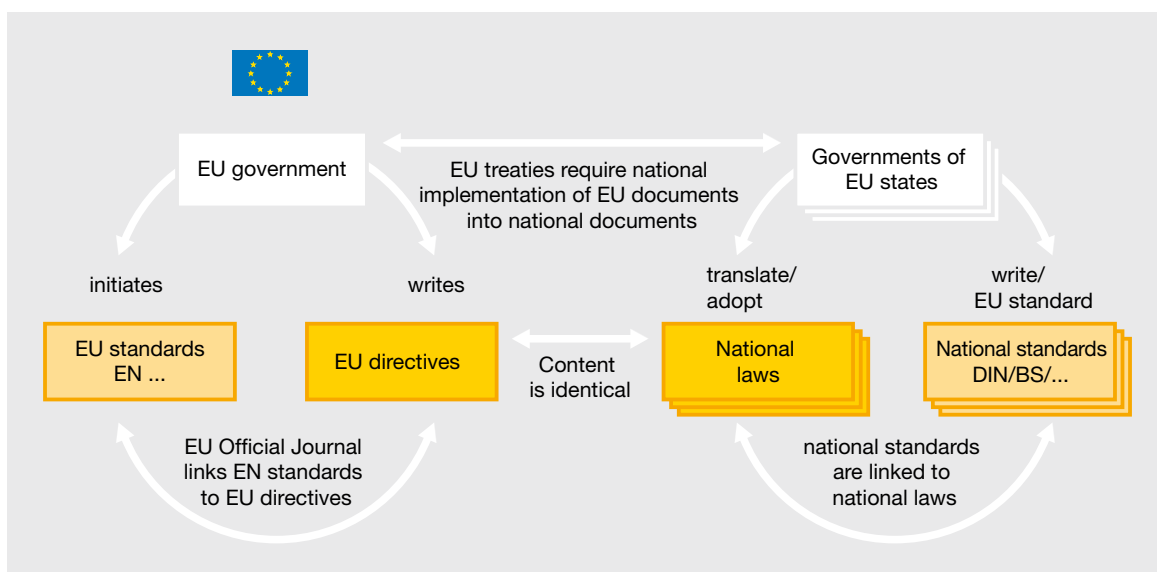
EU government

EU treaties require national implementation of EU documents into national documents

Governments of EU states

initiates

writes

translate/ adopt

write/ EU standard

EU standards EN ...

EU directives

Content is identical

National laws

National standards DIN/BS/...

EU Official Journal links EN standards to EU directives

national standards are linked to national laws